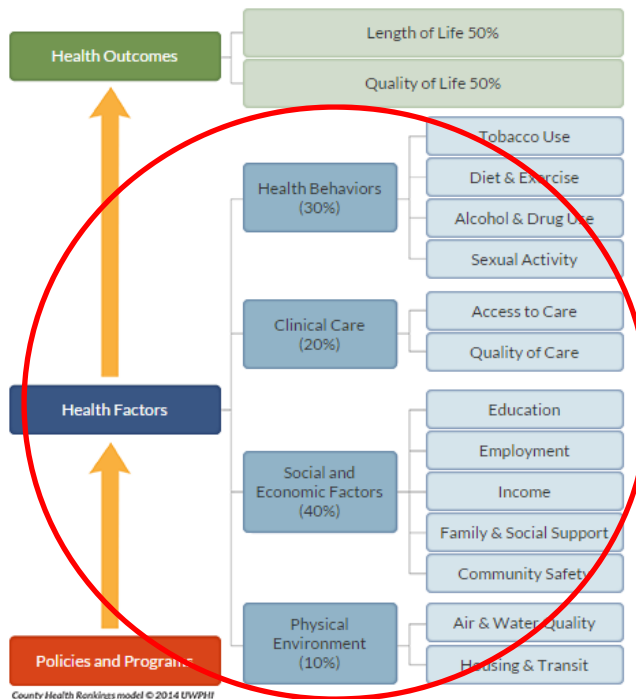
Health Outcomes

Length of Life 50%

Quality of Life 50%

Health Behaviors (30%)

Tobacco Use

Diet & Exercise

Alcohol & Drug Use

Sexual Activity

Clinical Care (20%)

Access to Care

Quality of Care

Health Factors

Social and Economic Factors (40%)

Education

Employment

Income

Family & Social Support

Community Safety

Physical Environment (10%)

Air & Water Quality

Housing & Transit

Policies and Programs

County Health Rankings model © 2014 UWPHI